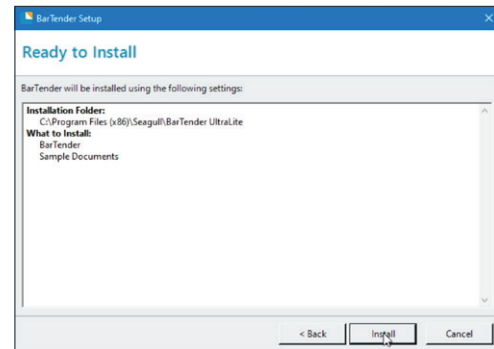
BarTender Setup

Ready to Install

BarTender will be installed using the following settings:

Installation Folder:
C:\Program Files (x86)\Seagull\BarTender UltraLite
What to Install:
BarTender
Sample Documents

< Back
Install
Cancel